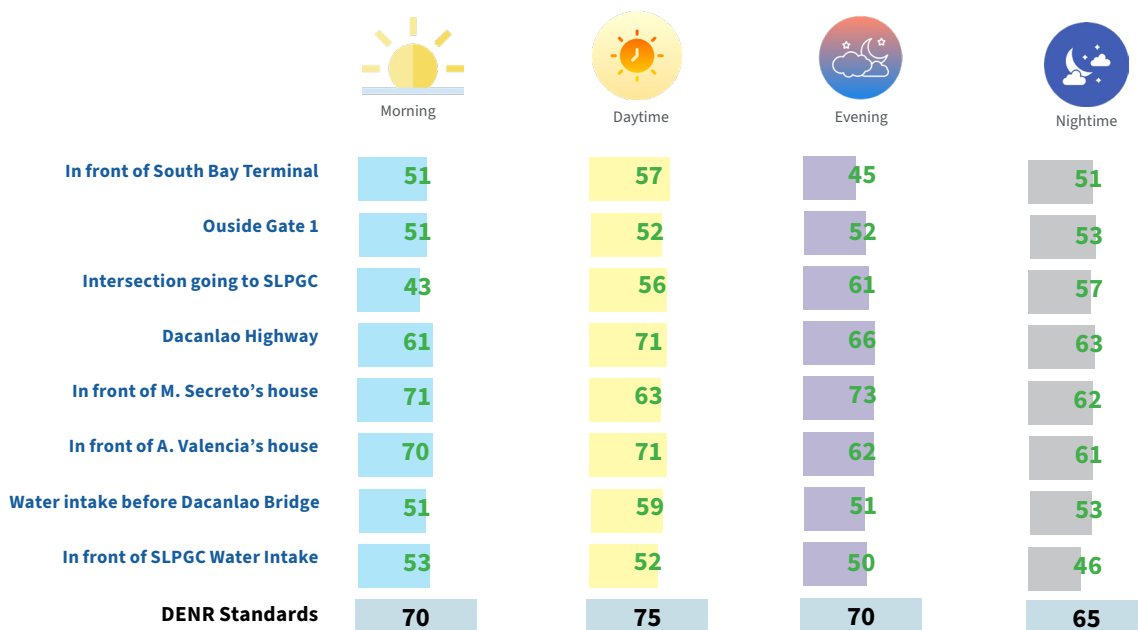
| | Morning | Daytime | Evening | Nightime |
|---|---|---|---|---|
| In front of South Bay Terminal | 51 | 57 | 45 | 51 |
| Ouside Gate 1 | 51 | 52 | 52 | 53 |
| Intersection going to SLPGC | 43 | 56 | 61 | 57 |
| Dacanlao Highway | 61 | 71 | 66 | 63 |
| In front of M. Secreto's house | 71 | 63 | 73 | 62 |
| In front of A. Valencia's house | 70 | 71 | 62 | 61 |
| Water intake before Dacanlao Bridge | 51 | 59 | 51 | 53 |
| In front of SLPGC Water Intake | 53 | 52 | 50 | 46 |
| DENR Standards | 70 | 75 | 70 | 65 |